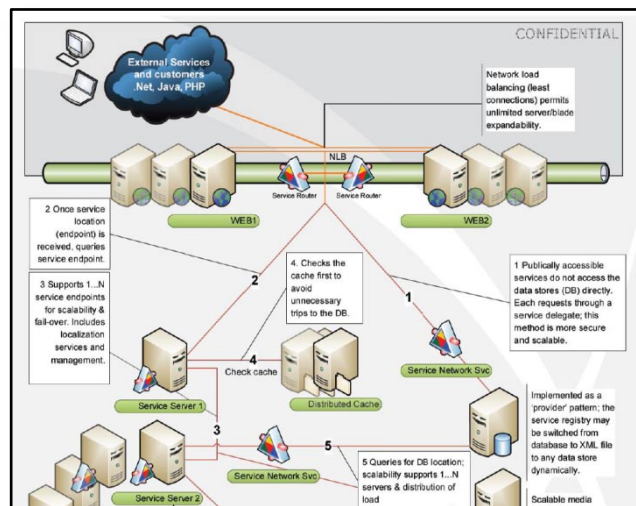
CONFIDENTIAL

External Services and customers .Net, Java, PHP

Network load balancing (least connections) permits unlimited server/blade expandability.

NLB

Service Router

Service Router

WEB1

WEB2

2 Once service location (endpoint) is received, queries service endpoint.

4. Checks the cache first to avoid unnecessary trips to the DB.

2

1

1 Publically accessible services do not access the data stores (DB) directly. Each requests through a service delegate; this method is more secure and scalable.

3 Supports 1...N service endpoints for scalability & fail-over. Includes localization services and management.

4

Check cache

Service Network Svc

Service Server 1

Distributed Cache

Implemented as a 'provider' pattern; the service registry may be switched from database to XML file to any data store dynamically.

3

5

Service Network Svc

5 Queries for DB location; scalability supports 1...N servers & distribution of load

Service Server 2

Scalable media